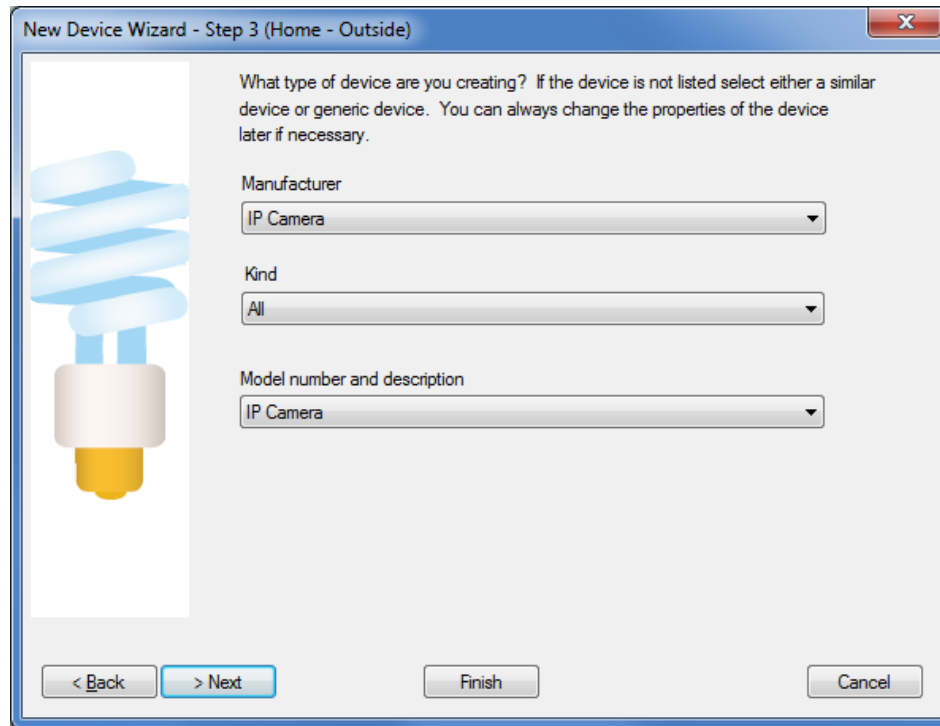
New Device Wizard - Step 3 (Home - Outside)

What type of device are you creating? If the device is not listed select either a similar device or generic device. You can always change the properties of the device later if necessary.

Manufacturer

IP Camera

Kind

All

Model number and description

IP Camera

< Back

> Next

Finish

Cancel